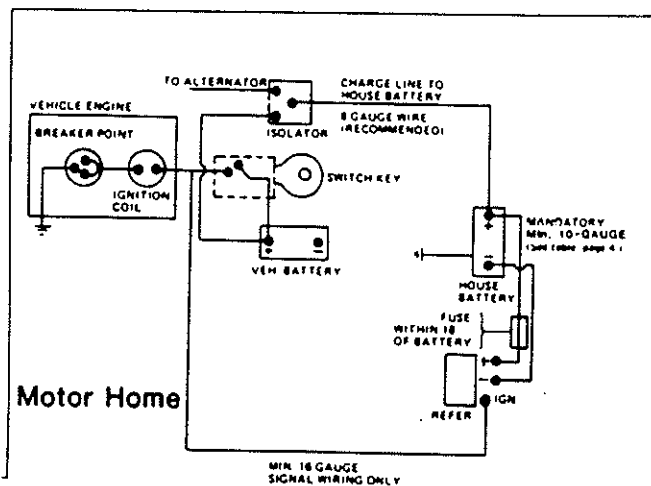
TO ALTERNATOR

CHARGE LINE TO HOUSE BATTERY

8 GAUGE WIRE (RECOMMENDED)

ISOLATOR

VEHICLE ENGINE

BREAKER POINT

IGNITION COIL

SWITCH KEY

VEH BATTERY

+

−

MANDATORY Min. 10-GAUGE (see table page 4)

+

−

HOUSE BATTERY

FUSE WITHIN 18 OF BATTERY

+

−

REFER

IGN

Motor Home

MIN. 16 GAUGE SIGNAL WIRING ONLY